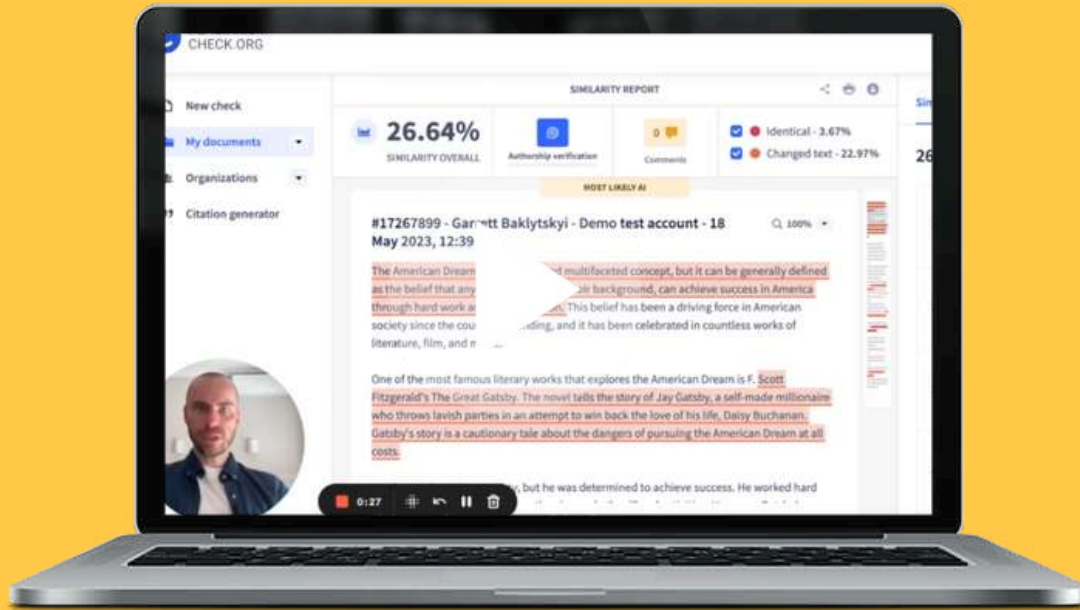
CHECK.ORG

New check
My documents
Organizations
Citation generator

SIMILARITY REPORT

26.64%
SIMILARITY OVERALL

Authorship verification

0
Comments

Identical - 3.67%
Changed text - 22.97%

MOST LIKELY AI

#17267899 - Gar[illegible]tt Baklytskyi - Demo test account - 18 May 2023, 12:39

100%

The American Dream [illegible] multifaceted concept, but it can be generally defined as the belief that any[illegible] background, can achieve success in America through hard work a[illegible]. This belief has been a driving force in American society since the cou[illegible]ding, and it has been celebrated in countless works of literature, film, and m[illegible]

One of the most famous literary works that explores the American Dream is F. Scott Fitzgerald's The Great Gatsby. The novel tells the story of Jay Gatsby, a self-made millionaire who throws lavish parties in an attempt to win back the love of his life, Daisy Buchanan. Gatsby's story is a cautionary tale about the dangers of pursuing the American Dream at all costs.

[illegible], but he was determined to achieve success. He worked hard

0:27

Si

26